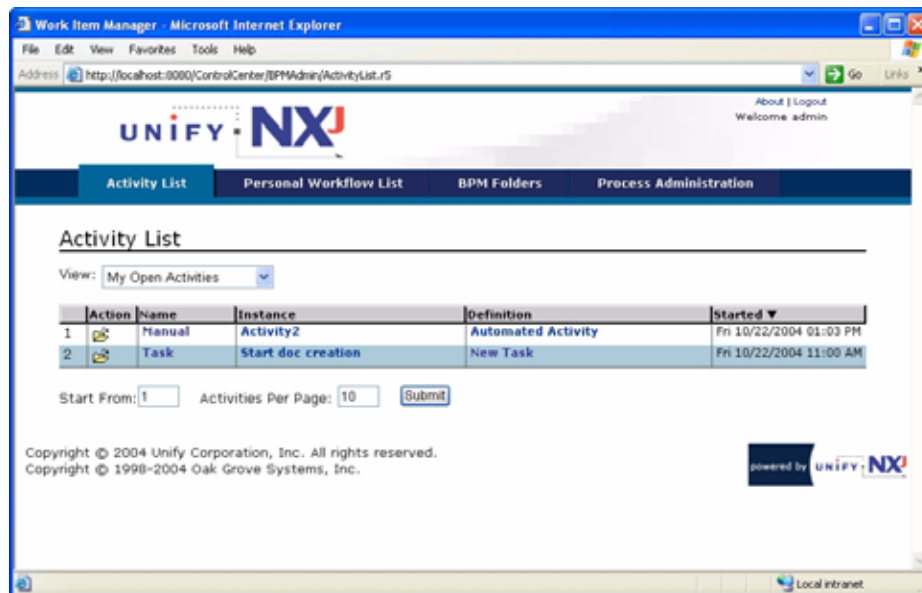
Work Item Manager - Microsoft Internet Explorer

File Edit View Favorites Tools Help

Address http://localhost:8080/ControlCenter/BPMAdmin/ActivityList.r5 Go Links

UNIFY · NXJ

About | Logout
Welcome admin

Activity List | Personal Workflow List | BPM Folders | Process Administration

Activity List

View: My Open Activities

| | Action | Name | Instance | Definition | Started ▼ |
|---|---|---|---|---|---|
| 1 | | Manual | Activity2 | Automated Activity | Fri 10/22/2004 01:03 PM |
| 2 | | Task | Start doc creation | New Task | Fri 10/22/2004 11:00 AM |

Start From: 1 Activities Per Page: 10 Submit

Copyright © 2004 Unify Corporation, Inc. All rights reserved.
Copyright © 1998-2004 Oak Grove Systems, Inc.

powered by UNIFY·NXJ

Local intranet